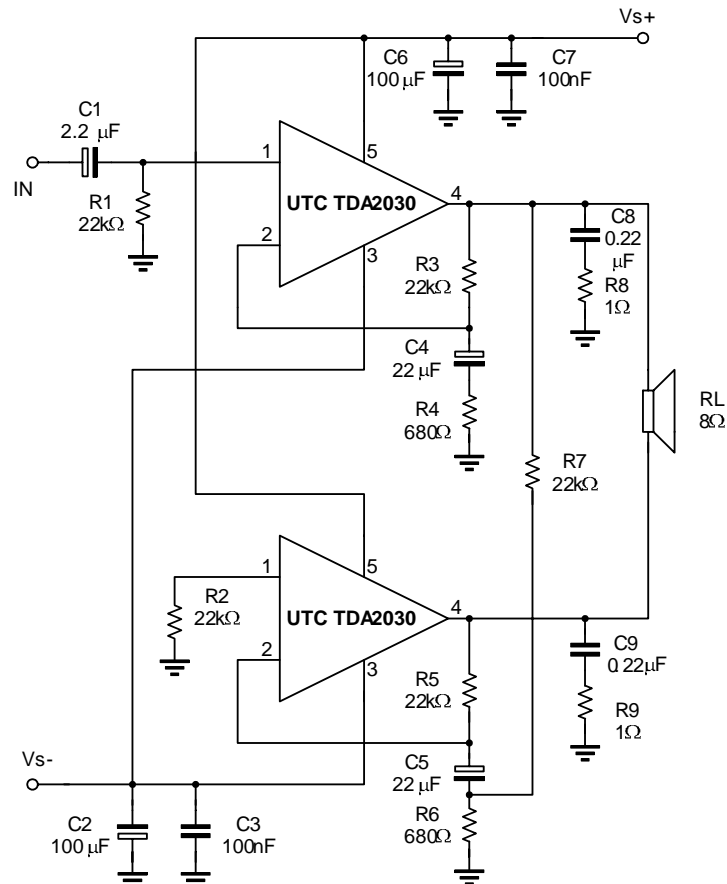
Vs+

C6
100 $\mu$F

C7
100nF

C1
2.2 $\mu$F

IN

R1
22k$\Omega$

1

5

UTC TDA2030

4

2

3

C8
0.22
$\mu$F

R8
1$\Omega$

R3
22k$\Omega$

C4
22 $\mu$F

RL
8$\Omega$

R4
680$\Omega$

R7
22k$\Omega$

1

5

R2
22k$\Omega$

UTC TDA2030

4

2

3

C9
0.22$\mu$F

R5
22k$\Omega$

R9
1$\Omega$

Vs-

C5
22 $\mu$F

C2
100 $\mu$F

C3
100nF

R6
680$\Omega$